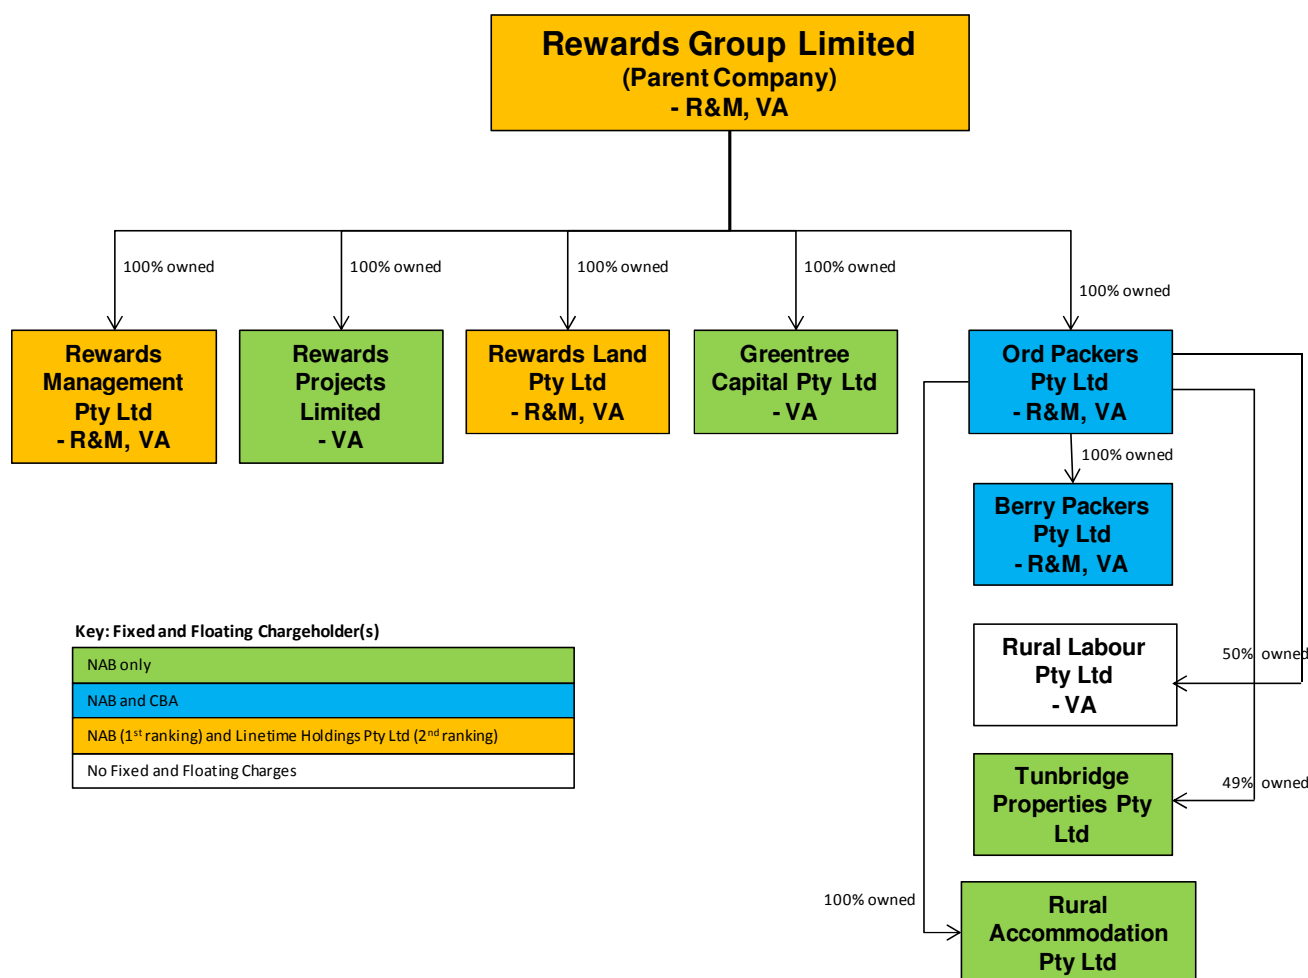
Rewards Group Limited
(Parent Company)
- R&M, VA

100% owned

Rewards Management Pty Ltd
- R&M, VA

100% owned

Rewards Projects Limited
- VA

100% owned

Rewards Land Pty Ltd
- R&M, VA

100% owned

Greentree Capital Pty Ltd
- VA

100% owned

Ord Packers Pty Ltd
- R&M, VA

100% owned

Berry Packers Pty Ltd
- R&M, VA

Rural Labour Pty Ltd
- VA

50% owned

Tunbridge Properties Pty Ltd

49% owned

100% owned

Rural Accommodation Pty Ltd

Key: Fixed and Floating Chargeholder(s)

| NAB only |
|---|
| NAB and CBA |
| NAB (1$^{st}$ ranking) and Linetime Holdings Pty Ltd (2$^{nd}$ ranking) |
| No Fixed and Floating Charges |